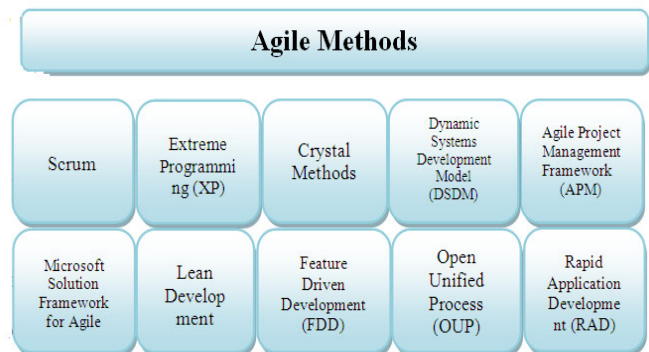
Agile Methods

Scrum

Extreme Programming (XP)

Crystal Methods

Dynamic Systems Development Model (DSDM)

Agile Project Management Framework (APM)

Microsoft Solution Framework for Agile

Lean Development

Feature Driven Development (FDD)

Open Unified Process (OUP)

Rapid Application Development (RAD)